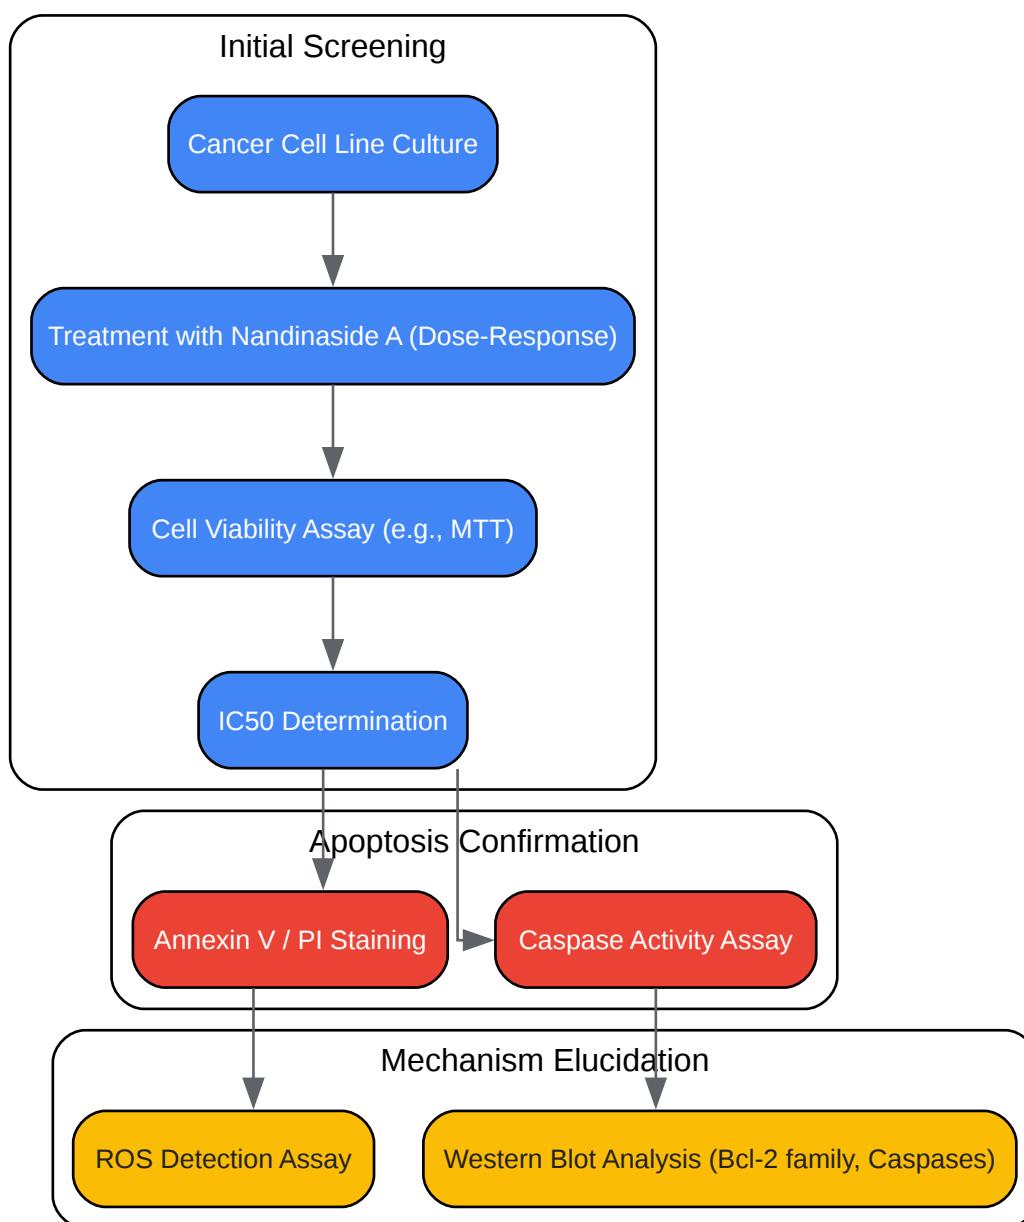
Initial Screening

Cancer Cell Line Culture

Treatment with Nandinaside A (Dose-Response)

Cell Viability Assay (e.g., MTT)

IC50 Determination

Apoptosis Confirmation

Annexin V / PI Staining

Caspase Activity Assay

Mechanism Elucidation

ROS Detection Assay

Western Blot Analysis (Bcl-2 family, Caspases)